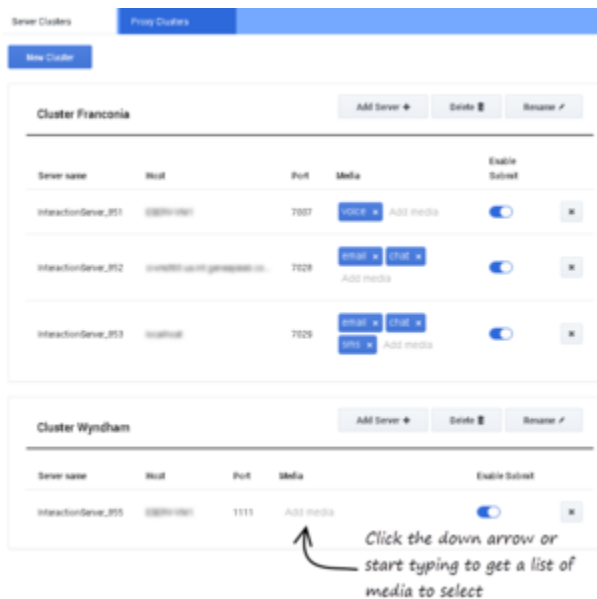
Server Clusters | Proxy Clusters

New Cluster

Cluster Franconia

Add Server + | Delete | Rename

| Server name | Host | Port | Media | Enable Submit | |
|---|---|---|---|---|---|
| InteractionServer_851 | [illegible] | 7007 | voice × Add media | | × |
| InteractionServer_852 | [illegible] | 7028 | email × chat × Add media | | × |
| InteractionServer_853 | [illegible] | 7029 | email × chat × sms × Add media | | × |

Cluster Wyndham

Add Server + | Delete | Rename

| Server name | Host | Port | Media | Enable Submit | |
|---|---|---|---|---|---|
| InteractionServer_855 | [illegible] | 1111 | Add media | | × |

Click the down arrow or start typing to get a list of media to select